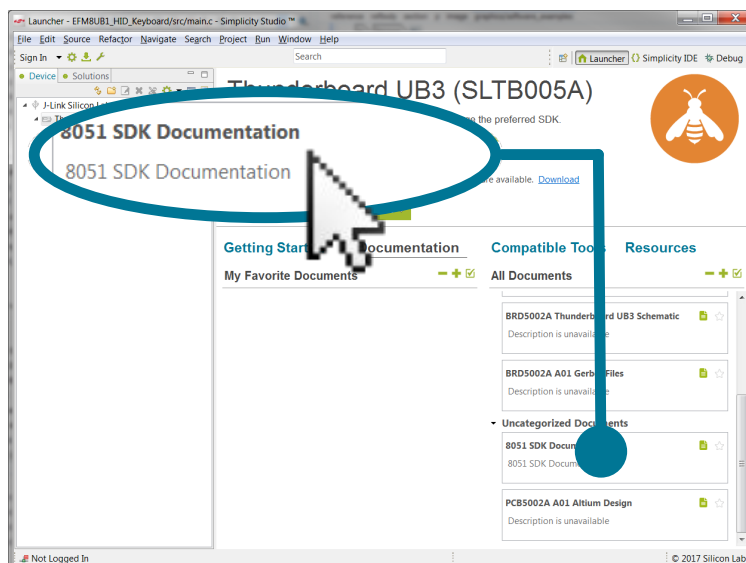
Launcher - EFM8UB1_HID_Keyboard/src/main.c - Simplicity Studio ™

File Edit Source Refactor Navigate Search Project Run Window Help

Sign In

Search

Launcher Simplicity IDE Debug

Device Solutions

J-Link Silicon La

Thunderboard UB3 (SLTB005A)

the preferred SDK.

are available. Download

8051 SDK Documentation

8051 SDK Documentation

Getting Start

Documentation

Compatible Tools

Resources

My Favorite Documents

All Documents

BRD5002A Thunderboard UB3 Schematic

Description is unavailable

BRD5002A A01 Gerb Files

Description is unavaila

Uncategorized Docu

8051 SDK Docu

8051 SDK Docum

PCB5002A A01 Altium Design

Description is unavailable

Not Logged In

© 2017 Silicon Lab